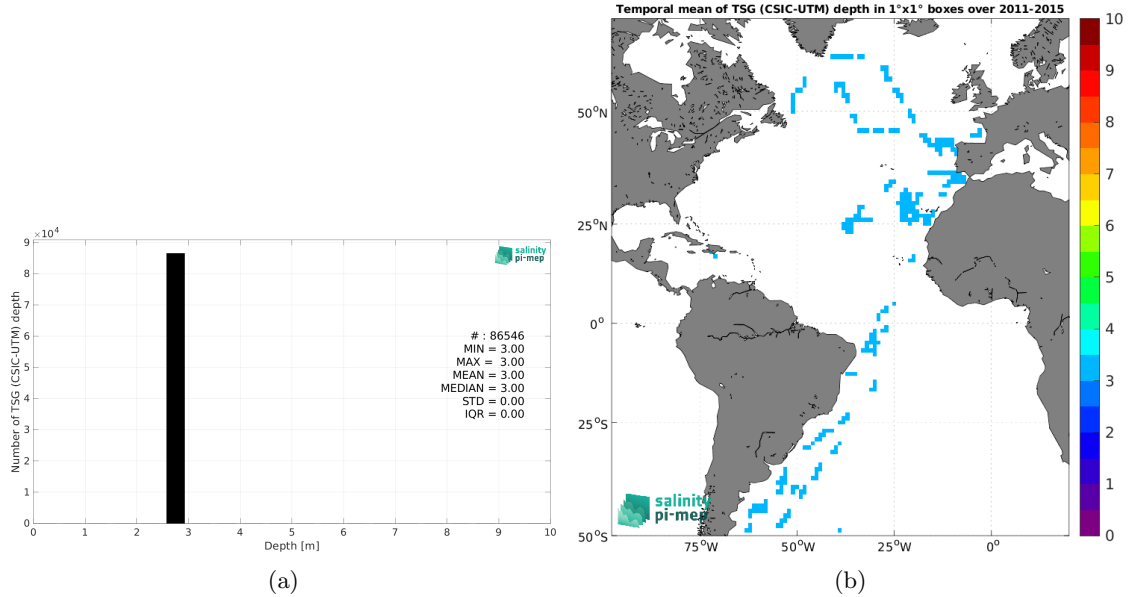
$\times 10^4$
9
8
7
6
5
4
3
2
1
0
Number of TSG (CSIC-UTM) depth
0 1 2 3 4 5 6 7 8 9 10
Depth [m]
salinity pi-mep
# : 86546
MIN = 3.00
MAX = 3.00
MEAN = 3.00
MEDIAN = 3.00
STD = 0.00
IQR = 0.00
(a)

Temporal mean of TSG (CSIC-UTM) depth in 1°x1° boxes over 2011-2015
50°N
25°N
0°
25°S
50°S
75°W 50°W 25°W 0°
salinity pi-mep
10
9
8
7
6
5
4
3
2
1
0
(b)